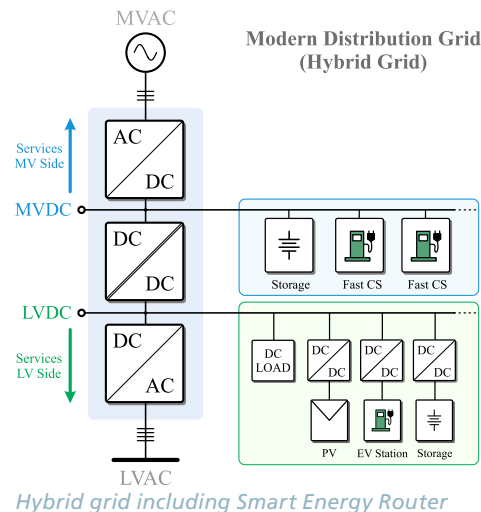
MVAC

Modern Distribution Grid (Hybrid Grid)

Services MV Side

AC
DC

MVDC

DC
DC

Storage
Fast CS
Fast CS

LVDC

Services LV Side

DC
AC

DC LOAD
DC
DC
DC
DC
DC
DC

PV
EV Station
Storage

LVAC

Hybrid grid including Smart Energy Router